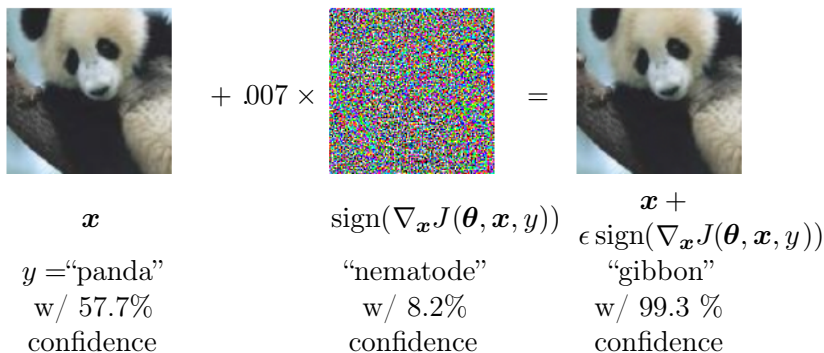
$+ .007 \times$ $=$

$\boldsymbol{x}$

$y =$“panda”
w/ 57.7%
confidence

$\text{sign}(\nabla_{\boldsymbol{x}} J(\boldsymbol{\theta}, \boldsymbol{x}, y))$

“nematode”
w/ 8.2%
confidence

$\boldsymbol{x} +$
$\epsilon \, \text{sign}(\nabla_{\boldsymbol{x}} J(\boldsymbol{\theta}, \boldsymbol{x}, y))$

“gibbon”
w/ 99.3 %
confidence